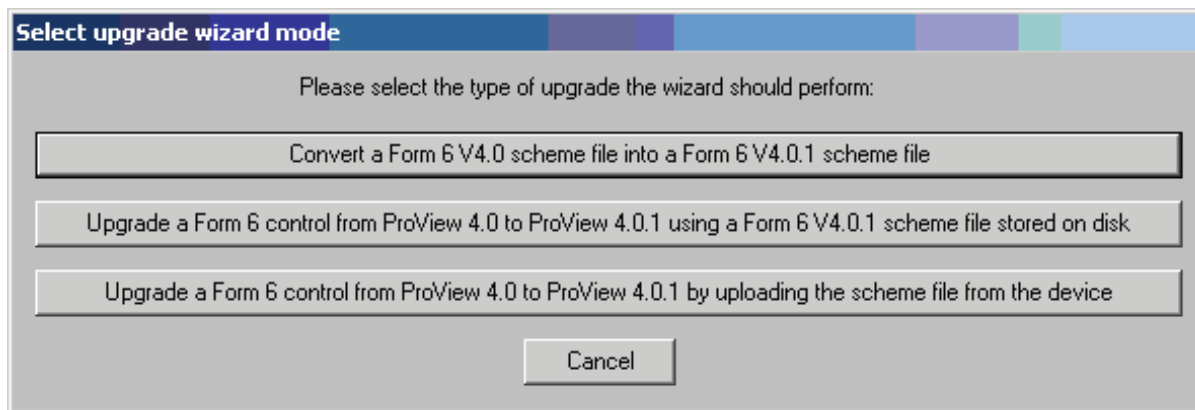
Select upgrade wizard mode

Please select the type of upgrade the wizard should perform:

Convert a Form 6 V4.0 scheme file into a Form 6 V4.0.1 scheme file

Upgrade a Form 6 control from ProView 4.0 to ProView 4.0.1 using a Form 6 V4.0.1 scheme file stored on disk

Upgrade a Form 6 control from ProView 4.0 to ProView 4.0.1 by uploading the scheme file from the device

Cancel